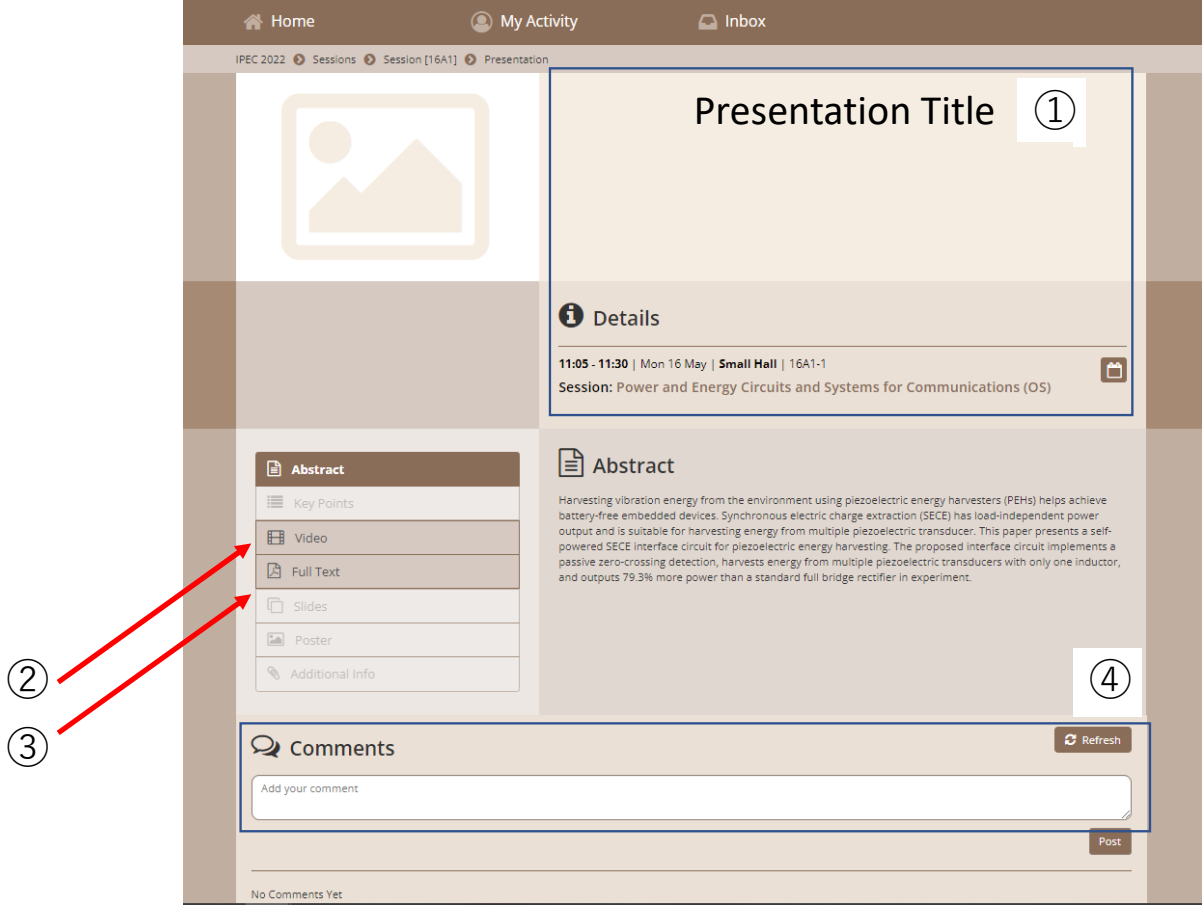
Home My Activity Inbox

IPEC 2022 Sessions Session [16A1] Presentation

Presentation Title ①

Details

11:05 - 11:30 | Mon 16 May | Small Hall | 16A1-1

Session: Power and Energy Circuits and Systems for Communications (OS)

Abstract
Key Points
Video
Full Text
Slides
Poster
Additional Info

Abstract

Harvesting vibration energy from the environment using piezoelectric energy harvesters (PEHs) helps achieve battery-free embedded devices. Synchronous electric charge extraction (SECE) has load-independent power output and is suitable for harvesting energy from multiple piezoelectric transducer. This paper presents a self-powered SECE interface circuit for piezoelectric energy harvesting. The proposed interface circuit implements a passive zero-crossing detection, harvests energy from multiple piezoelectric transducers with only one inductor, and outputs 79.3% more power than a standard full bridge rectifier in experiment.

②

③

④

Comments

Refresh

Add your comment

Post

No Comments Yet